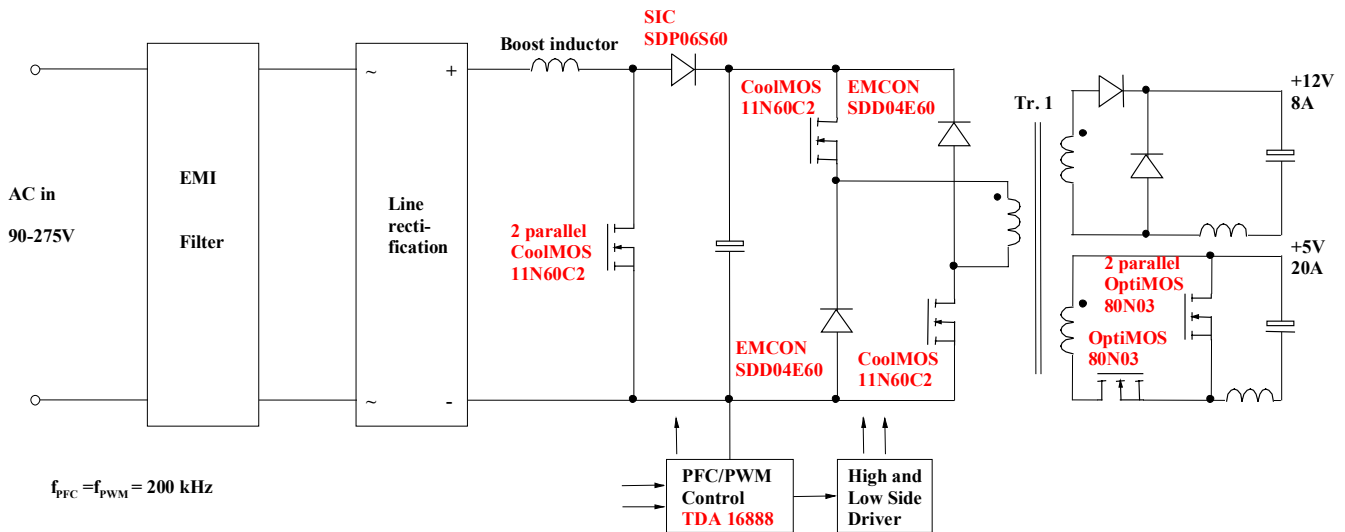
AC in

90-275V

EMI

Filter

~

~

Line rectification

+

-

Boost inductor

SIC SDP06S60

2 parallel CoolMOS 11N60C2

CoolMOS 11N60C2

EMCON SDD04E60

EMCON SDD04E60

CoolMOS 11N60C2

Tr. 1

+12V 8A

+5V 20A

2 parallel OptiMOS 80N03

OptiMOS 80N03

PFC/PWM Control TDA 16888

High and Low Side Driver

$f_{PFC} = f_{PWM} = 200$ kHz